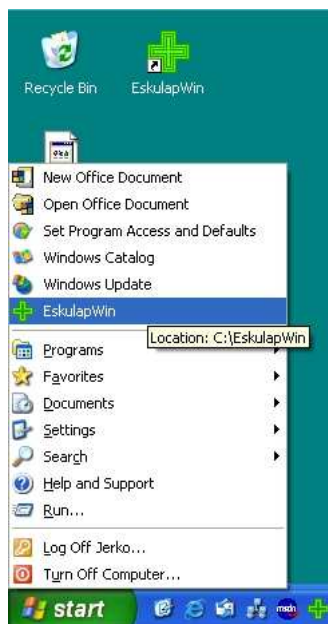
Recycle Bin

EskulapWin

New Office Document

Open Office Document

Set Program Access and Defaults

Windows Catalog

Windows Update

EskulapWin

Location: C:\EskulapWin

Programs

Favorites

Documents

Settings

Search

Help and Support

Run...

Log Off Jerko...

Turn Off Computer...

start

msdn